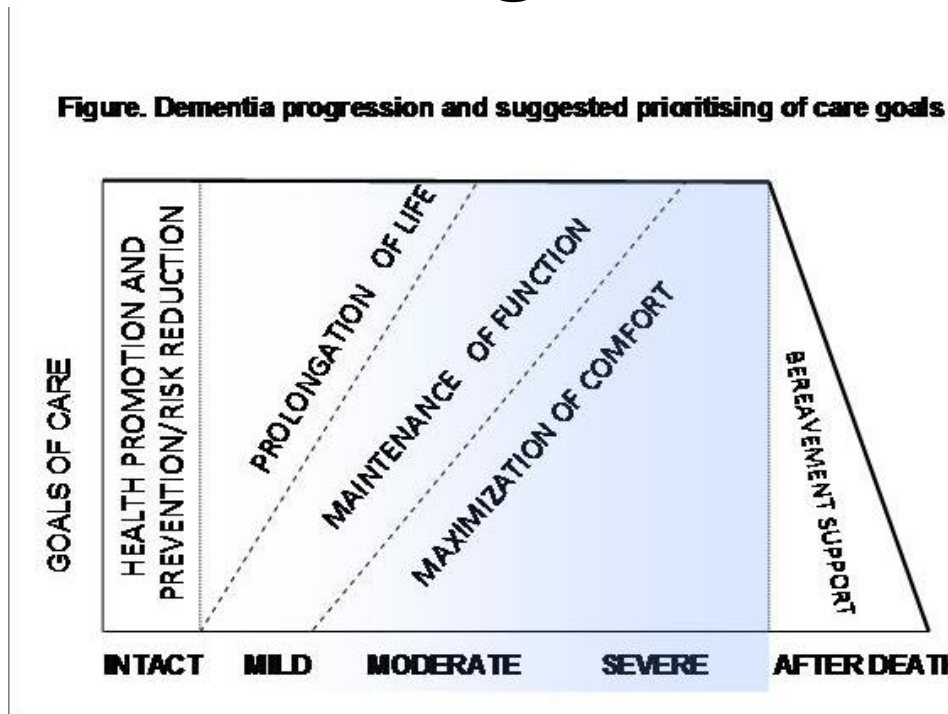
Figure. Dementia progression and suggested prioritising of care goals

GOALS OF CARE

HEALTH PROMOTION AND PREVENTION/RISK REDUCTION

PROLONGATION OF LIFE

MAINTENANCE OF FUNCTION

MAXIMIZATION OF COMFORT

BEREAVEMENT SUPPORT

INTACT MILD MODERATE SEVERE AFTER DEAT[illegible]